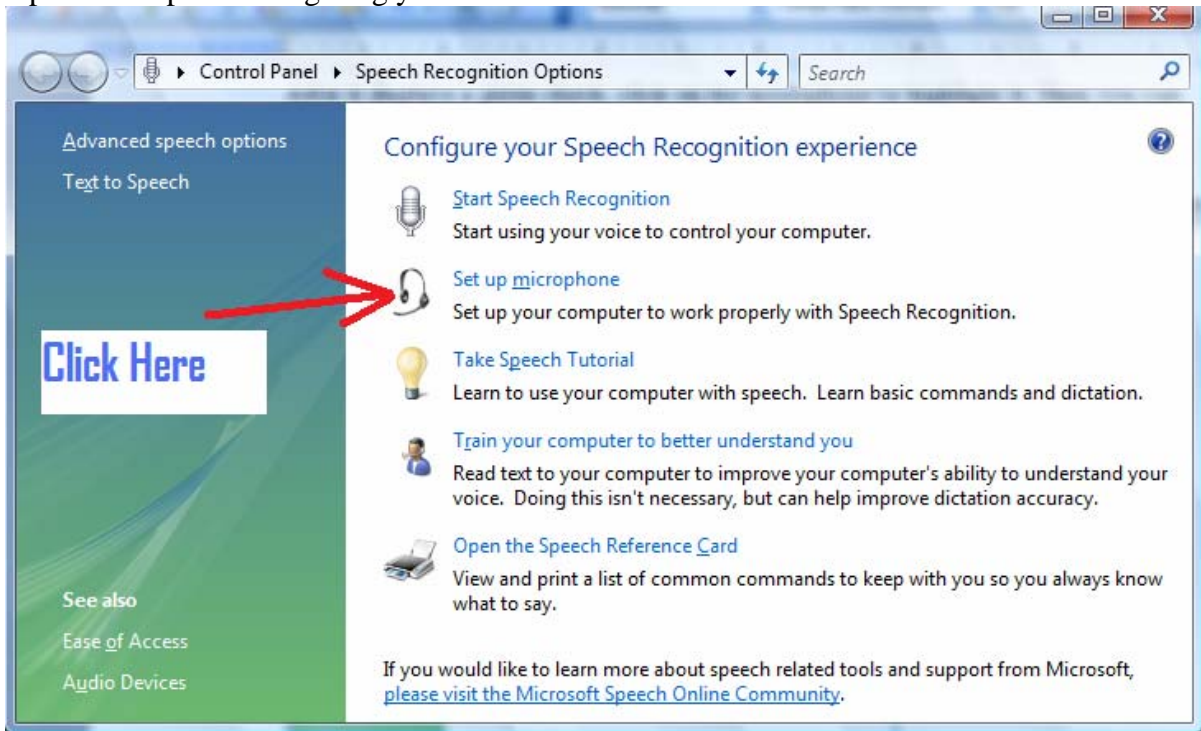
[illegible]

Control Panel ▸ Speech Recognition Options
Search

Advanced speech options
Text to Speech

Click Here

See also
Ease of Access
Audio Devices

Configure your Speech Recognition experience

Start Speech Recognition
Start using your voice to control your computer.

Set up microphone
Set up your computer to work properly with Speech Recognition.

Take Speech Tutorial
Learn to use your computer with speech. Learn basic commands and dictation.

Train your computer to better understand you
Read text to your computer to improve your computer's ability to understand your voice. Doing this isn't necessary, but can help improve dictation accuracy.

Open the Speech Reference Card
View and print a list of common commands to keep with you so you always know what to say.

If you would like to learn more about speech related tools and support from Microsoft, please visit the Microsoft Speech Online Community.